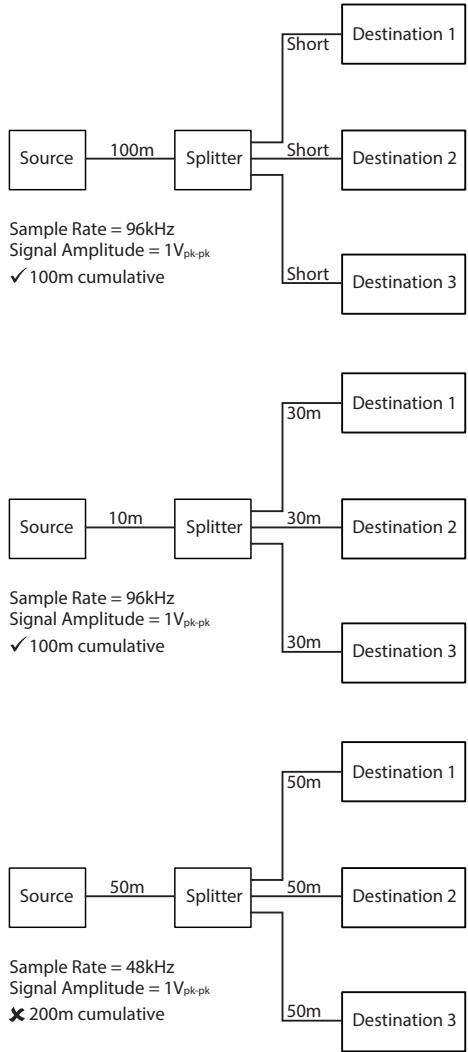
Destination 1
Short
Source
100m
Splitter
Short
Destination 2
Sample Rate = 96kHz
Signal Amplitude = $1V_{pk-pk}$
✓100m cumulative
Short
Destination 3

Destination 1
30m
Source
10m
Splitter
30m
Destination 2
Sample Rate = 96kHz
Signal Amplitude = $1V_{pk-pk}$
✓100m cumulative
30m
Destination 3

Destination 1
50m
Source
50m
Splitter
50m
Destination 2
Sample Rate = 48kHz
Signal Amplitude = $1V_{pk-pk}$
✗ 200m cumulative
50m
Destination 3